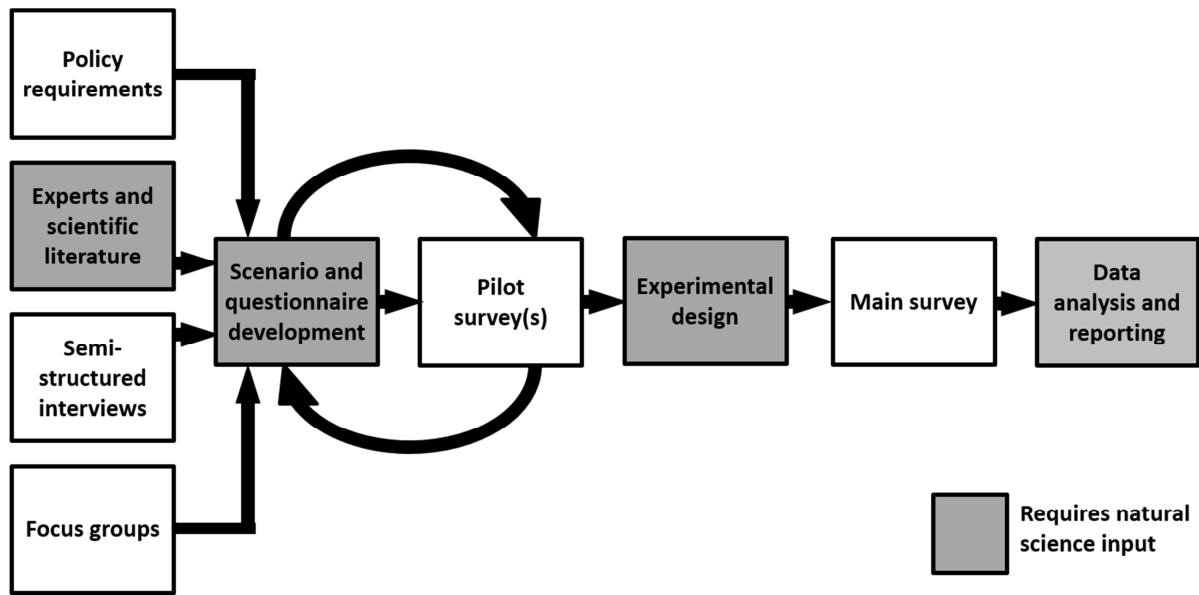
Policy requirements

Experts and scientific literature

Semi-structured interviews

Focus groups

Scenario and questionnaire development

Pilot survey(s)

Experimental design

Main survey

Data analysis and reporting

Requires natural science input